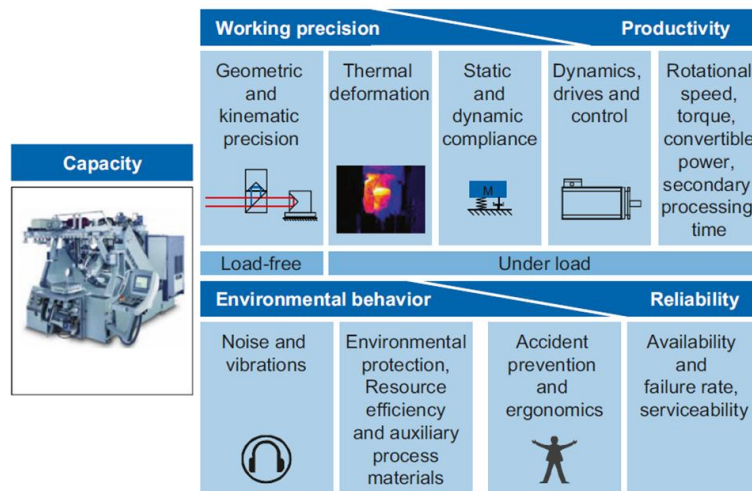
Working precision

Productivity

Capacity

Geometric and kinematic precision

Thermal deformation

Static and dynamic compliance

M

Dynamics, drives and control

Rotational speed, torque, convertible power, secondary processing time

Load-free

Under load

Environmental behavior

Reliability

Noise and vibrations

Environmental protection, Resource efficiency and auxiliary process materials

Accident prevention and ergonomics

Availability and failure rate, serviceability